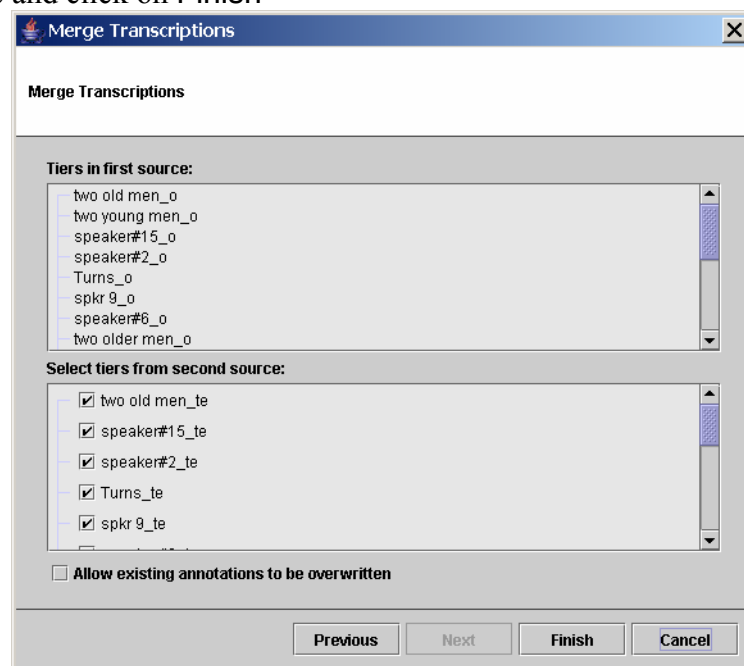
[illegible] and click on Finish.

Merge Transcriptions

Merge Transcriptions

Tiers in first source:

two old men_o
two young men_o
speaker#15_o
speaker#2_o
Turns_o
spkr 9_o
speaker#6_o
two older men_o

Select tiers from second source:

☑ two old men_te
☑ speaker#15_te
☑ speaker#2_te
☑ Turns_te
☑ spkr 9_te
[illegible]

☐ Allow existing annotations to be overwritten

Previous | Next | Finish | Cancel